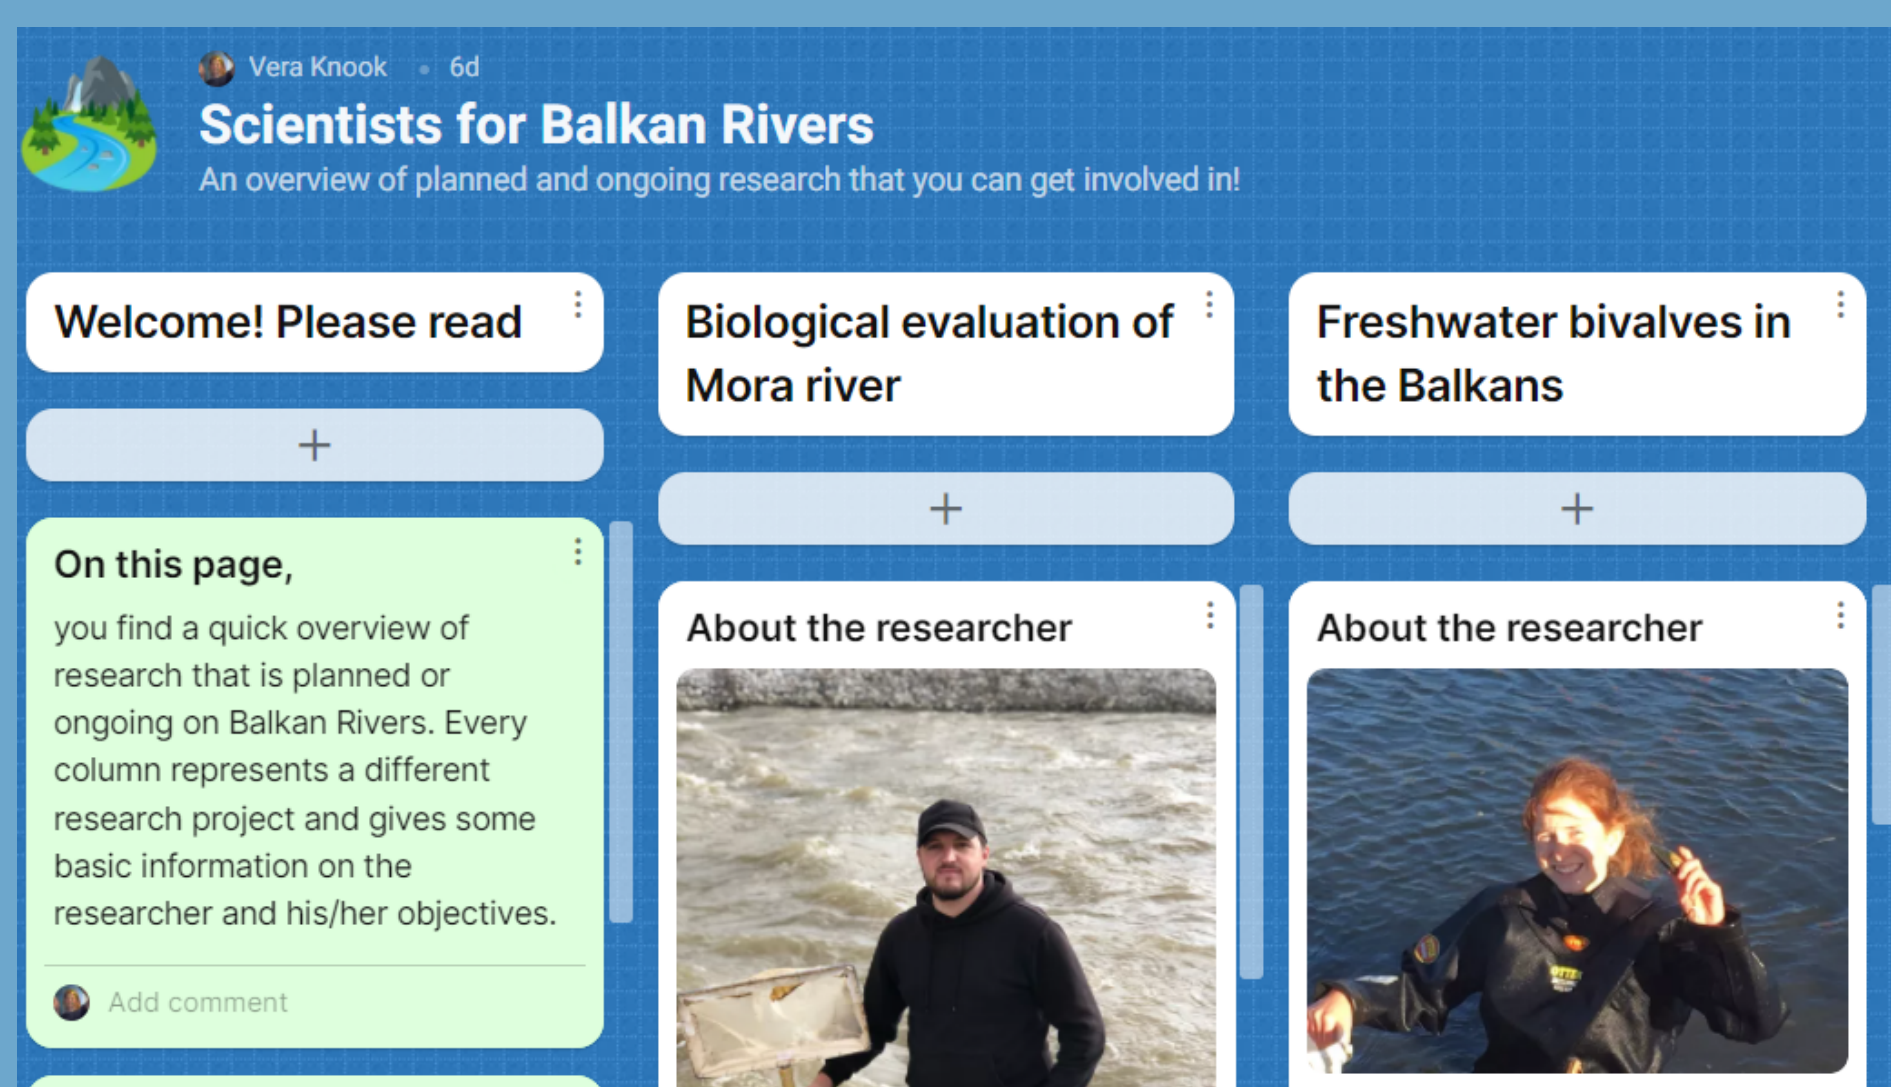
Vera Knook • 6d

Scientists for Balkan Rivers

An overview of planned and ongoing research that you can get involved in!

Welcome! Please read

+

On this page,

you find a quick overview of research that is planned or ongoing on Balkan Rivers. Every column represents a different research project and gives some basic information on the researcher and his/her objectives.

Add comment

Biological evaluation of Mora river

+

About the researcher

Freshwater bivalves in the Balkans

+

About the researcher